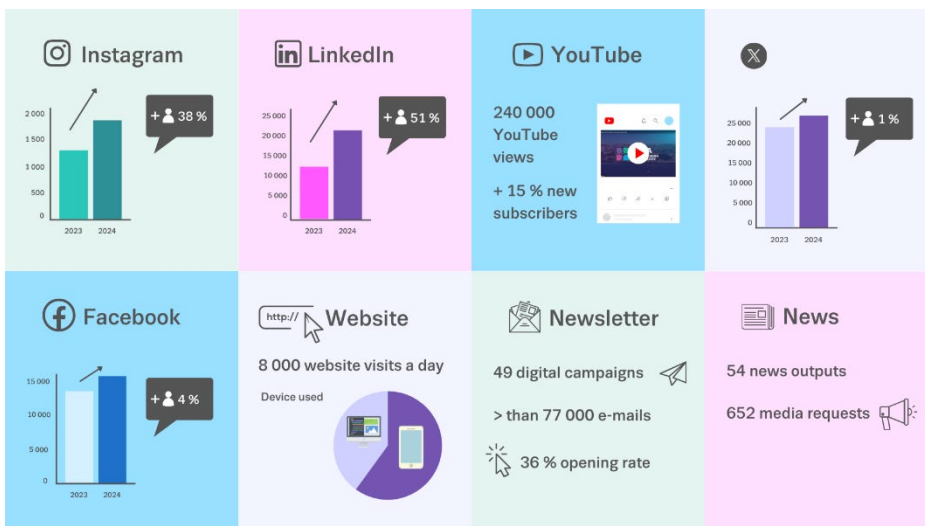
Instagram

2 000
1 500
1 000
500
0
2023 2024

+ 38 %

LinkedIn

25 000
20 000
15 000
10 000
5 000
0
2023 2024

+ 51 %

YouTube

240 000 YouTube views

+ 15 % new subscribers

𝕏

25 000
20 000
15 000
10 000
5 000
0
2023 2024

+ 1 %

Facebook

15 000
10 000
5 000
0
2023 2024

+ 4 %

http:// Website

8 000 website visits a day

Device used

Newsletter

49 digital campaigns

> than 77 000 e-mails

36 % opening rate

News

54 news outputs

652 media requests